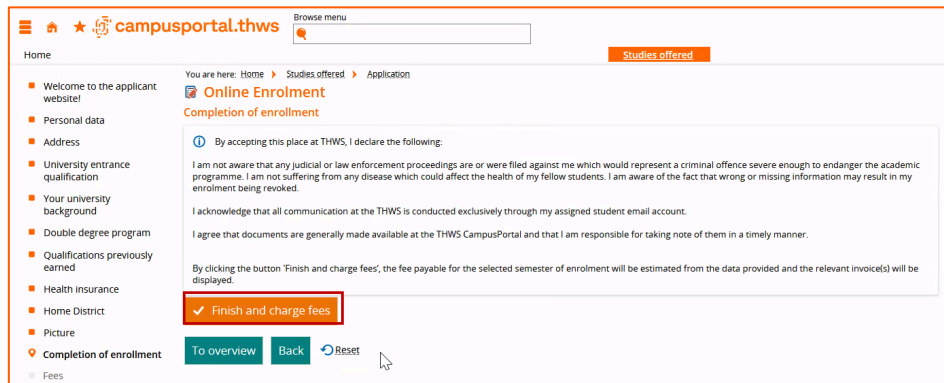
campusportal.thws

Browse menu

Home

Studies offered

Welcome to the applicant website!
Personal data
Address
University entrance qualification
Your university background
Double degree program
Qualifications previously earned
Health insurance
Home District
Picture
Completion of enrollment
Fees

You are here: Home > Studies offered > Application

Online Enrolment

Completion of enrollment

By accepting this place at THWS, I declare the following:

I am not aware that any judicial or law enforcement proceedings are or were filed against me which would represent a criminal offence severe enough to endanger the academic programme. I am not suffering from any disease which could affect the health of my fellow students. I am aware of the fact that wrong or missing information may result in my enrolment being revoked.

I acknowledge that all communication at the THWS is conducted exclusively through my assigned student email account.

I agree that documents are generally made available at the THWS CampusPortal and that I am responsible for taking note of them in a timely manner.

By clicking the button 'Finish and charge fees', the fee payable for the selected semester of enrolment will be estimated from the data provided and the relevant invoice(s) will be displayed.

Finish and charge fees

To overview
Back
Reset